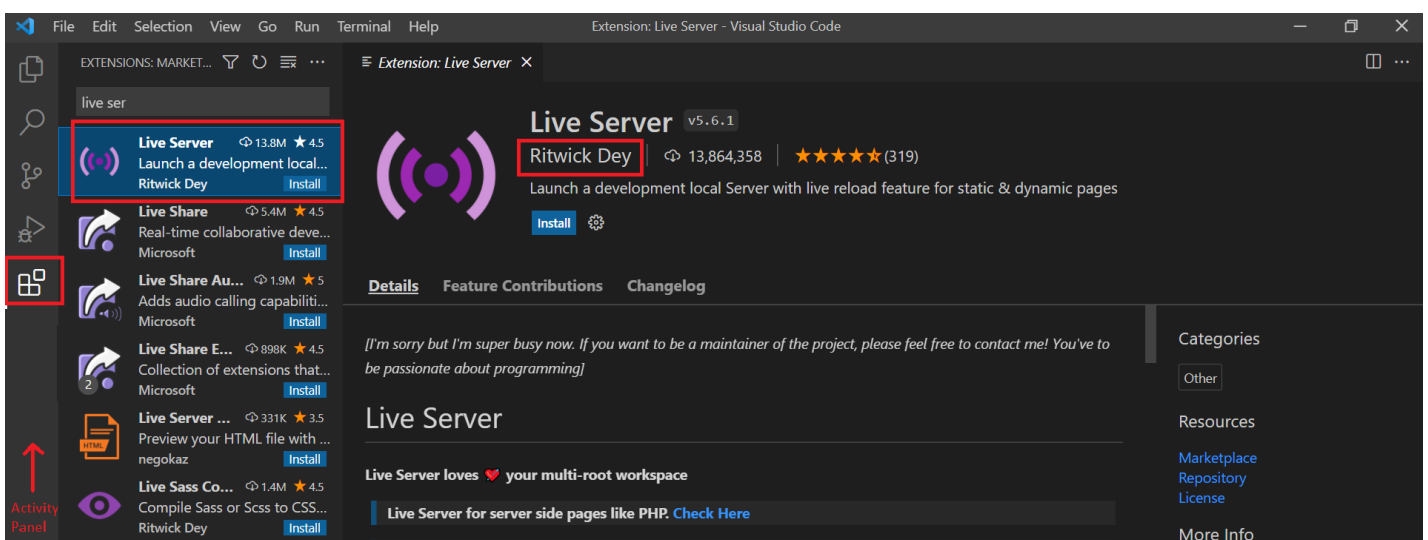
File Edit Selection View Go Run Terminal Help

Extension: Live Server - Visual Studio Code

EXTENSIONS: MARKET...

live ser

Live Server 13.8M ★4.5
Launch a development local...
Ritwick Dey Install

Live Share 5.4M ★4.5
Real-time collaborative deve...
Microsoft Install

Live Share Au... 1.9M ★5
Adds audio calling capabiliti...
Microsoft Install

Live Share E... 898K ★4.5
Collection of extensions that...
Microsoft Install

2

Live Server ... 331K ★3.5
Preview your HTML file with ...
negokaz Install

HTML

Live Sass Co... 1.4M ★4.5
Compile Sass or Scss to CSS...
Ritwick Dey Install

Activity Panel

Extension: Live Server ×

Live Server v5.6.1

Ritwick Dey | 13,864,358 | ★★★★★(319)

Launch a development local Server with live reload feature for static & dynamic pages

Install

Details Feature Contributions Changelog

[I'm sorry but I'm super busy now. If you want to be a maintainer of the project, please feel free to contact me! You've to be passionate about programming]

Live Server

Live Server loves ❤ your multi-root workspace

Live Server for server side pages like PHP. Check Here

Categories

Other

Resources

Marketplace
Repository
License

More Info